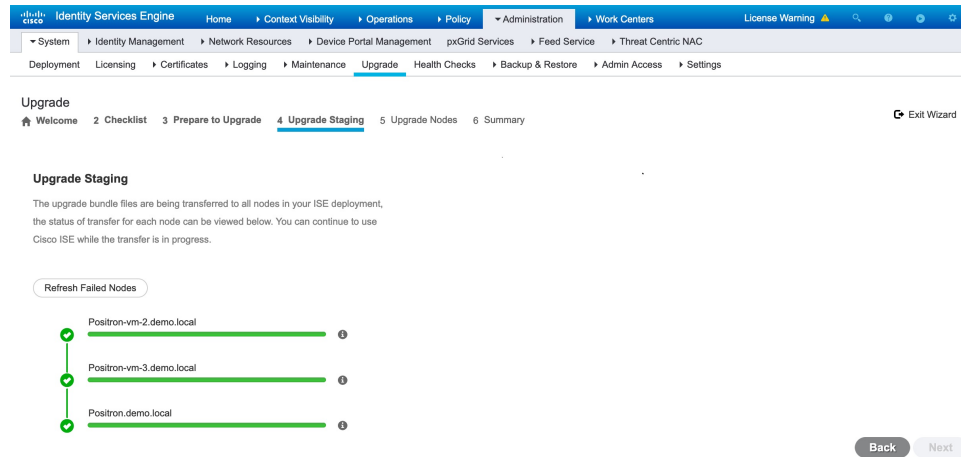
cisco Identity Services Engine Home ▸ Context Visibility ▸ Operations ▸ Policy ▾ Administration ▸ Work Centers License Warning

▾ System ▸ Identity Management ▸ Network Resources ▸ Device Portal Management pxGrid Services ▸ Feed Service ▸ Threat Centric NAC

Deployment Licensing ▸ Certificates ▸ Logging ▸ Maintenance Upgrade Health Checks ▸ Backup & Restore ▸ Admin Access ▸ Settings

Upgrade

Welcome 2 Checklist 3 Prepare to Upgrade 4 Upgrade Staging 5 Upgrade Nodes 6 Summary

Exit Wizard

Upgrade Staging

The upgrade bundle files are being transferred to all nodes in your ISE deployment, the status of transfer for each node can be viewed below. You can continue to use Cisco ISE while the transfer is in progress.

Refresh Failed Nodes

Positron-vm-2.demo.local

Positron-vm-3.demo.local

Positron.demo.local

Back Next